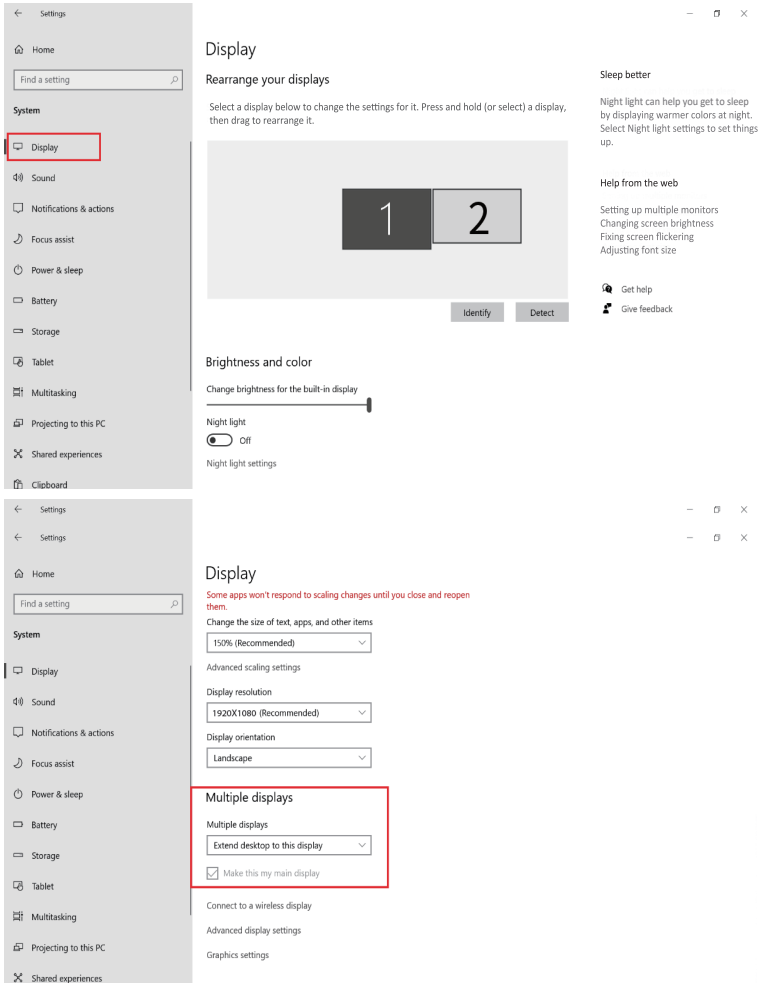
Settings

Home

Find a setting

System

Display

Sound

Notifications & actions

Focus assist

Power & sleep

Battery

Storage

Tablet

Multitasking

Projecting to this PC

Shared experiences

Clipboard

Display

Rearrange your displays

Select a display below to change the settings for it. Press and hold (or select) a display, then drag to rearrange it.

1

2

Identify

Detect

Brightness and color

Change brightness for the built-in display

Night light

Off

Night light settings

Sleep better

Night light can help you get to sleep by displaying warmer colors at night. Select Night light settings to set things up.

Help from the web

Setting up multiple monitors
Changing screen brightness
Fixing screen flickering
Adjusting font size

Get help

Give feedback

Settings

Settings

Home

Find a setting

System

Display

Sound

Notifications & actions

Focus assist

Power & sleep

Battery

Storage

Tablet

Multitasking

Projecting to this PC

Shared experiences

Display

Some apps won't respond to scaling changes until you close and reopen them.

Change the size of text, apps, and other items

150% (Recommended)

Advanced scaling settings

Display resolution

1920X1080 (Recommended)

Display orientation

Landscape

Multiple displays

Multiple displays

Extend desktop to this display

Make this my main display

Connect to a wireless display

Advanced display settings

Graphics settings